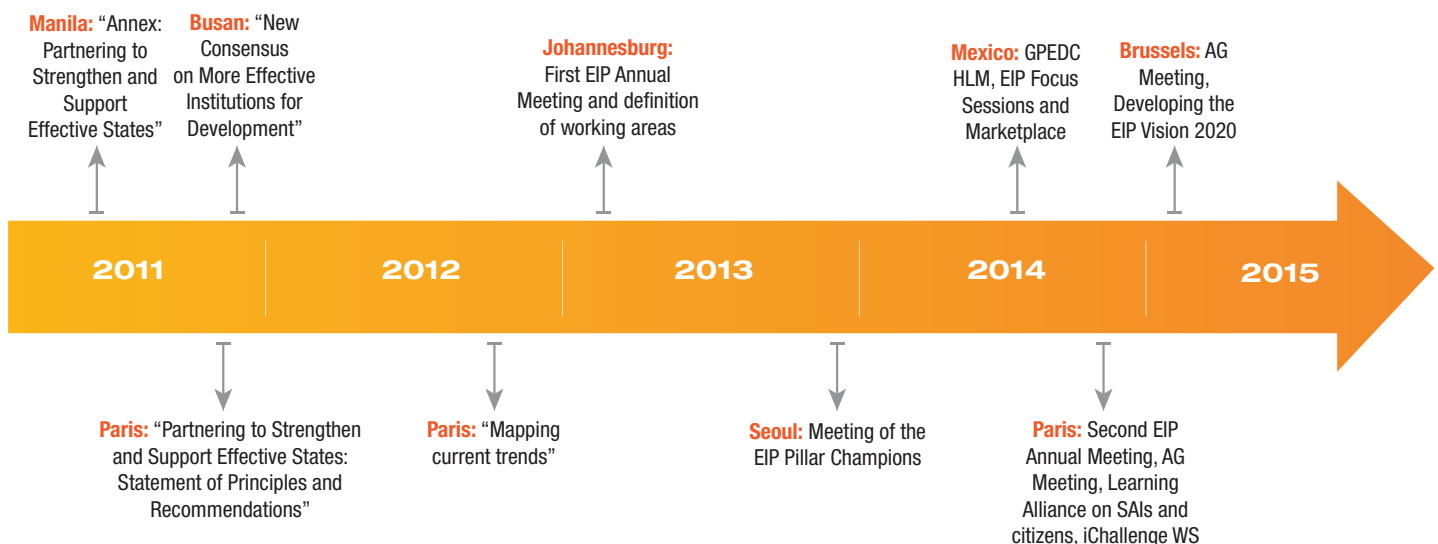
Manila: “Annex: Partnering to Strengthen and Support Effective States”

Busan: “New Consensus on More Effective Institutions for Development”

Johannesburg: First EIP Annual Meeting and definition of working areas

Mexico: GPEDC HLM, EIP Focus Sessions and Marketplace

Brussels: AG Meeting, Developing the EIP Vision 2020

2011

2012

2013

2014

2015

Paris: “Partnering to Strengthen and Support Effective States: Statement of Principles and Recommendations”

Paris: “Mapping current trends”

Seoul: Meeting of the EIP Pillar Champions

Paris: Second EIP Annual Meeting, AG Meeting, Learning Alliance on SAIs and citizens, iChallenge WS